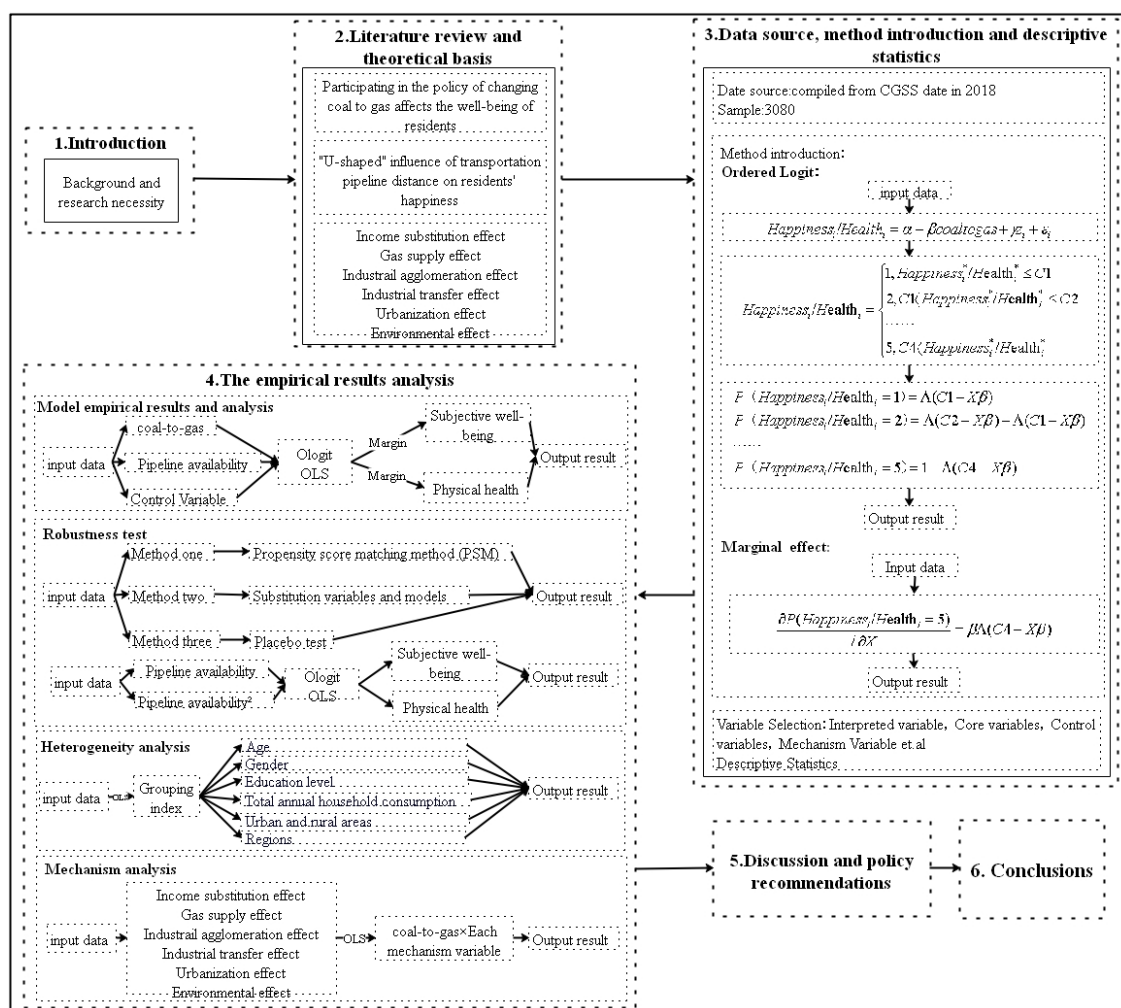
1.Introduction

Background and research necessity

2.Literature review and theoretical basis

Participating in the policy of changing coal to gas affects the well-being of residents

"U-shaped" influence of transportation pipeline distance on residents' happiness

Income substitution effect
Gas supply effect
Industrail agglomeration effect
Industrial transfer effect
Urbanization effect
Environmental effect

3.Data source, method introduction and descriptive statistics

Date source:compiled from CGSS date in 2018
Sample:3080

Method introduction:
Ordered Logit:

input data

$Happiness_i/Health_i = \alpha - \beta coaltogas + \gamma c_i + \varepsilon_i$

$Happiness_i/Health_i = \begin{cases} 1, Happiness_i^*/Health_i^* \le C1 \\ 2, C1\langle Happiness_i^*/Health_i^* \le C2 \\ \ldots\ldots \\ 5, C4\langle Happiness_i^*/Health_i^* \end{cases}$

$F(Happiness_i/Health_i = 1) = \Lambda(C1 - X\beta)$
$F(Happiness_i/Health_i = 2) = \Lambda(C2 - X\beta) - \Lambda(C1 - X\beta)$
……
$F(Happiness_i/Health_i = 5) = 1 - \Lambda(C4 - X\beta)$

Output result

Marginal effect:

Input data

$\frac{\partial P(Happiness_i/Health_i = 5)}{\partial X} = \beta\Lambda(C4 - X\beta)$

Output result

Variable Selection: Interpreted variable, Core variables, Control variables, Mechanism Variable et.al
Descriptive Statistics

4.The empirical results analysis

Model empirical results and analysis

input data
coal-to-gas
Pipeline availability
Control Variable
Ologit OLS
Margin
Margin
Subjective well-being
Physical health
Output result

Robustness test

input data
Method one
Method two
Method three
Propensity score matching method (PSM)
Substitution variables and models
Placebo test
Output result

input data
Pipeline availability
Pipeline availability²
Ologit OLS
Subjective well-being
Physical health
Output result

Heterogeneity analysis

input data
OLS
Grouping index
Age
Gender
Education level
Total annual household consumption
Urban and rural areas
Regions
Output result

Mechanism analysis

input data
Income substitution effect
Gas supply effect
Industrail agglomeration effect
Industrial transfer effect
Urbanization effect
Environmental effect
OLS
coal-to-gas×Each mechanism variable
Output result

5.Discussion and policy recommendations

6. Conclusions